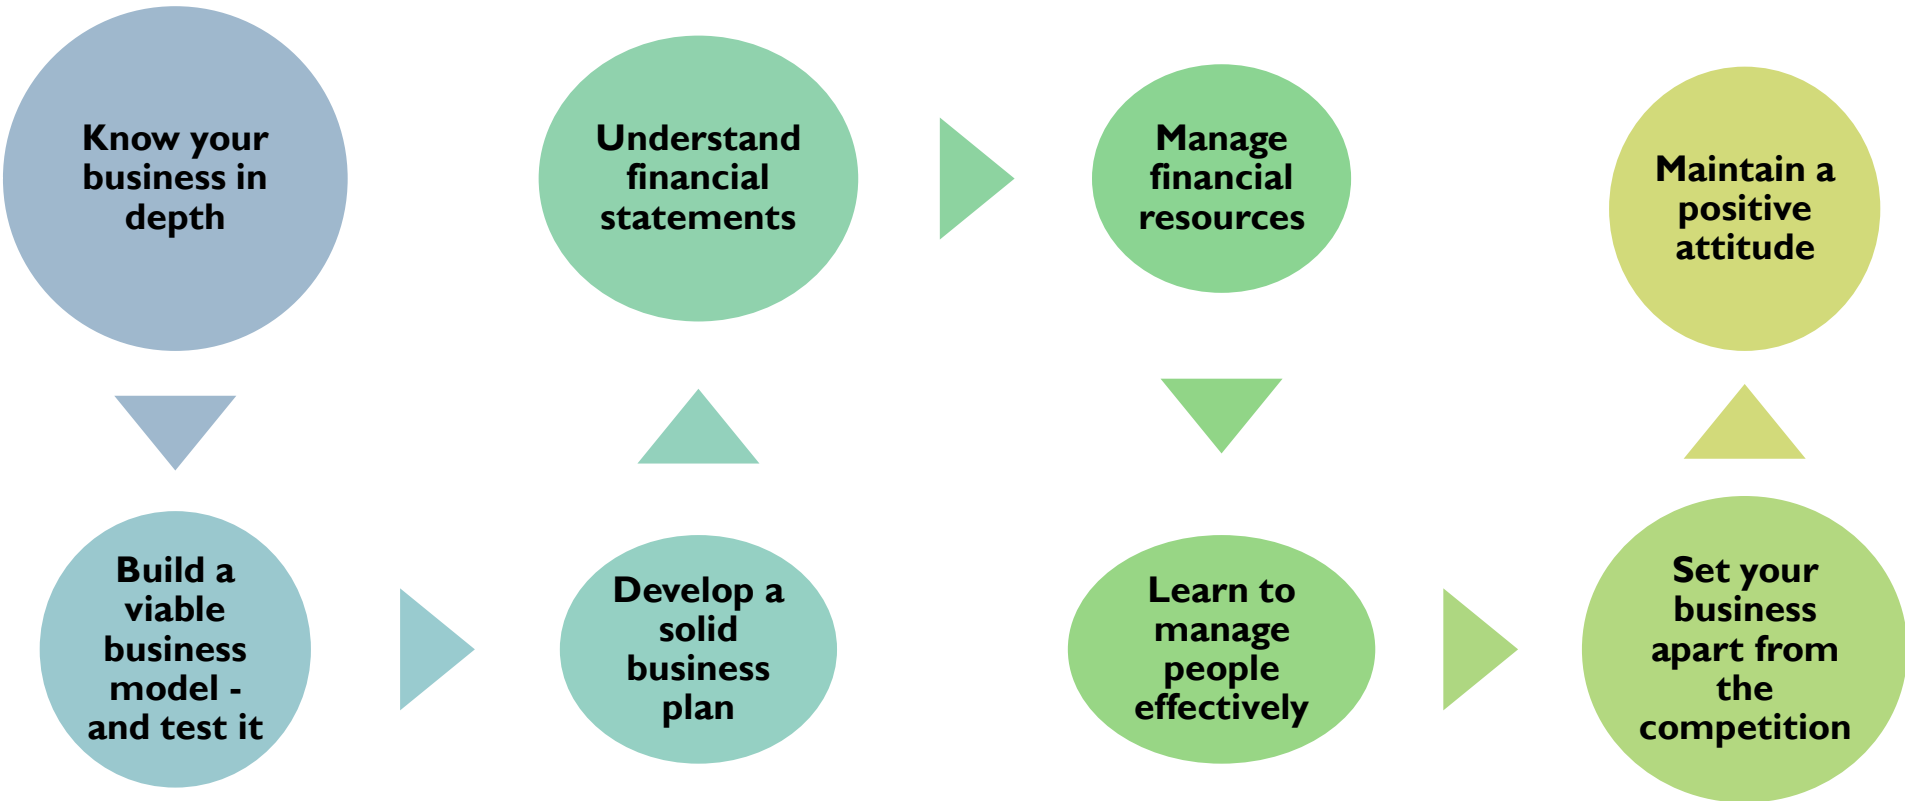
Know your business in depth

Build a viable business model - and test it

Develop a solid business plan

Understand financial statements

Manage financial resources

Learn to manage people effectively

Set your business apart from the competition

Maintain a positive attitude